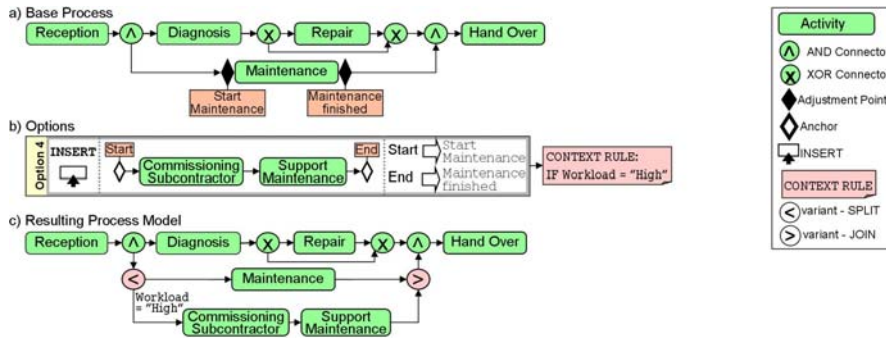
a) Base Process

Reception

Diagnosis

Repair

Hand Over

Maintenance

Start Maintenance

Maintenance finished

b) Options

Option 4

INSERT

Start

Commissioning Subcontractor

Support Maintenance

End

Start

Start Maintenance

End

Maintenance finished

CONTEXT RULE:
IF Workload = "High"

c) Resulting Process Model

Reception

Diagnosis

Repair

Hand Over

Maintenance

Workload = "High"

Commissioning Subcontractor

Support Maintenance

Activity

AND Connecto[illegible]

XOR Connecto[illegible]

Adjustment Point

Anchor

INSERT

CONTEXT RULE

variant - SPLIT

variant - JOIN